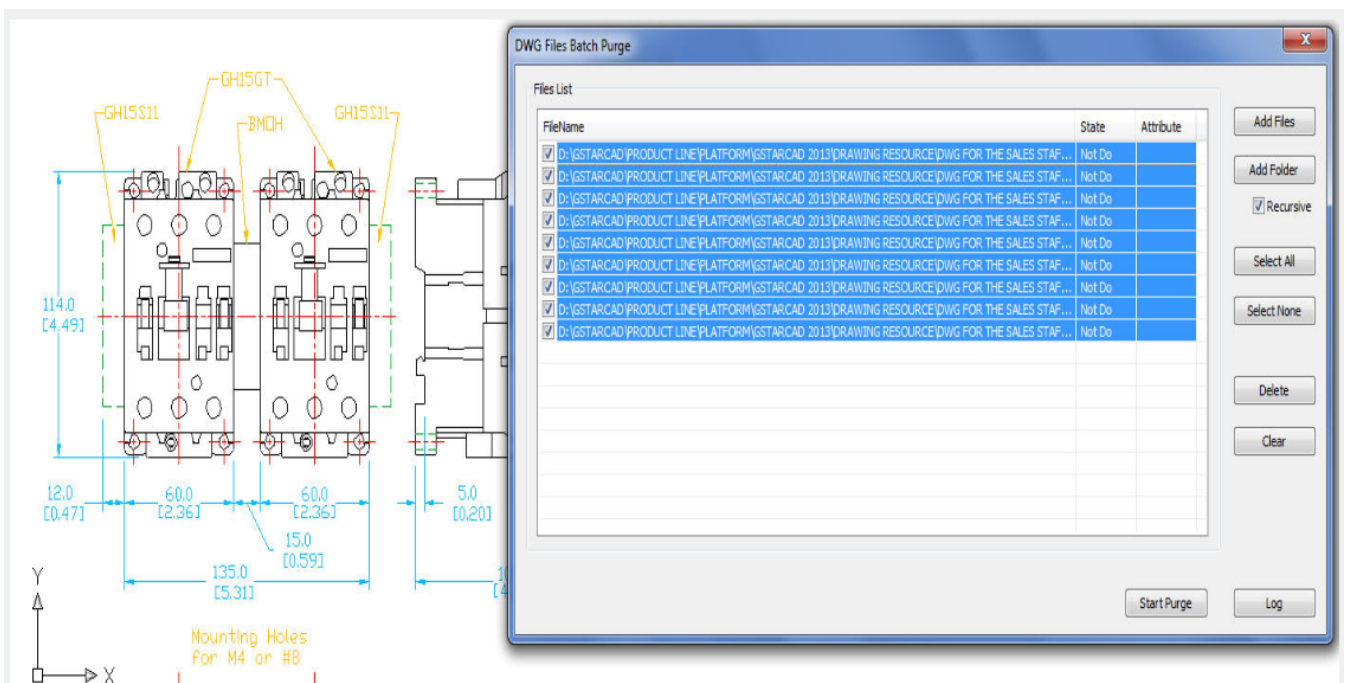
GH15GT
GH15S11
BMOH
GH15S11
114.0
[4.49]
12.0
[0.47]
60.0
[2.36]
60.0
[2.36]
5.0
[0.20]
15.0
[0.59]
135.0
[5.31]
1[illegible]
[4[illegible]
Y
X
Mounting Holes
for M4 or #8

DWG Files Batch Purge

Files List

| FileName | State | Attribute |
|---|---|---|
| D:\GSTARCAD\PRODUCT LINE\PLATFORM\GSTARCAD 2013\DRAWING RESOURCE\DWG FOR THE SALES STAF... | Not Do | |
| D:\GSTARCAD\PRODUCT LINE\PLATFORM\GSTARCAD 2013\DRAWING RESOURCE\DWG FOR THE SALES STAF... | Not Do | |
| D:\GSTARCAD\PRODUCT LINE\PLATFORM\GSTARCAD 2013\DRAWING RESOURCE\DWG FOR THE SALES STAF... | Not Do | |
| D:\GSTARCAD\PRODUCT LINE\PLATFORM\GSTARCAD 2013\DRAWING RESOURCE\DWG FOR THE SALES STAF... | Not Do | |
| D:\GSTARCAD\PRODUCT LINE\PLATFORM\GSTARCAD 2013\DRAWING RESOURCE\DWG FOR THE SALES STAF... | Not Do | |
| D:\GSTARCAD\PRODUCT LINE\PLATFORM\GSTARCAD 2013\DRAWING RESOURCE\DWG FOR THE SALES STAF... | Not Do | |
| D:\GSTARCAD\PRODUCT LINE\PLATFORM\GSTARCAD 2013\DRAWING RESOURCE\DWG FOR THE SALES STAF... | Not Do | |
| D:\GSTARCAD\PRODUCT LINE\PLATFORM\GSTARCAD 2013\DRAWING RESOURCE\DWG FOR THE SALES STAF... | Not Do | |
| D:\GSTARCAD\PRODUCT LINE\PLATFORM\GSTARCAD 2013\DRAWING RESOURCE\DWG FOR THE SALES STAF... | Not Do | |

Add Files
Add Folder
Recursive
Select All
Select None
Delete
Clear
Start Purge
Log